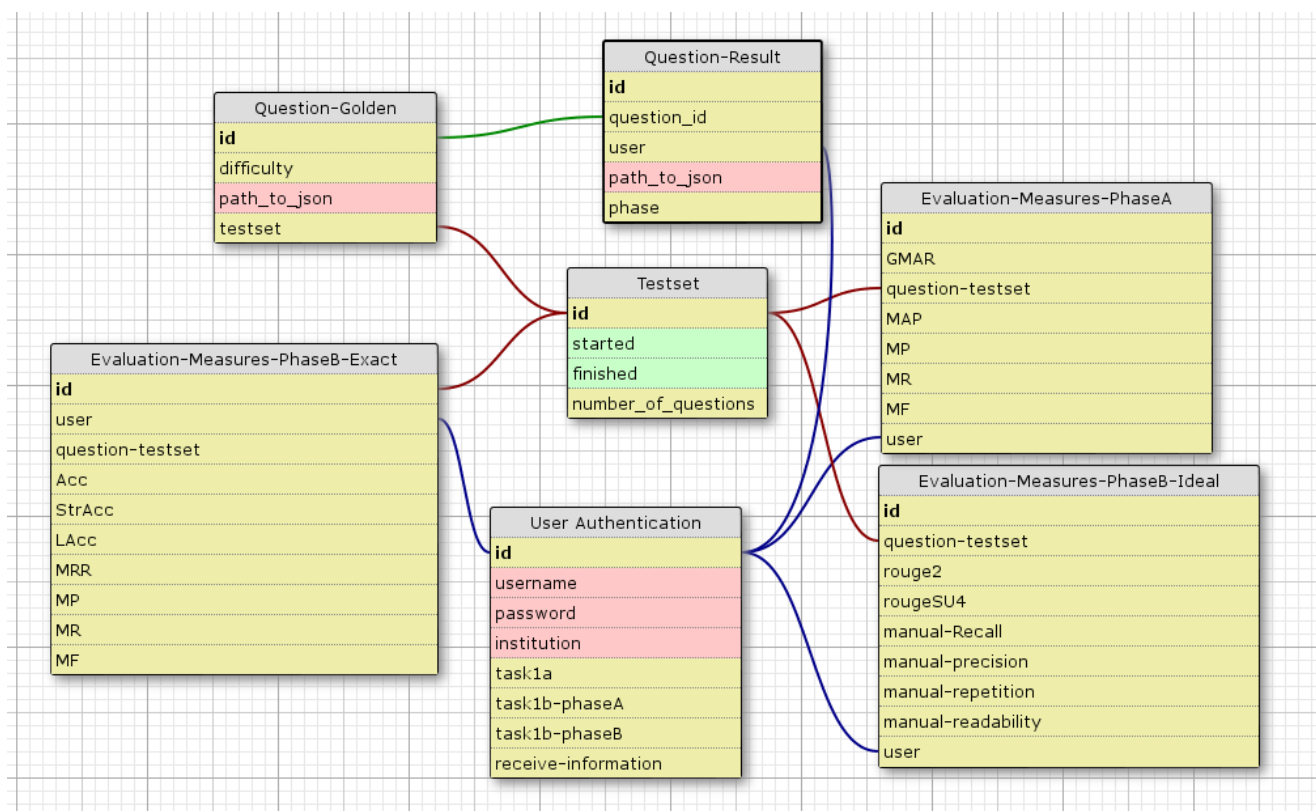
Question-Result
id
question_id
user
path_to_json
phase

Question-Golden
id
difficulty
path_to_json
testset

Evaluation-Measures-PhaseA
id
GMAR
question-testset
MAP
MP
MR
MF
user

Testset
id
started
finished
number_of_questions

Evaluation-Measures-PhaseB-Exact
id
user
question-testset
Acc
StrAcc
LAcc
MRR
MP
MR
MF

User Authentication
id
username
password
institution
task1a
task1b-phaseA
task1b-phaseB
receive-information

Evaluation-Measures-PhaseB-Ideal
id
question-testset
rouge2
rougeSU4
manual-Recall
manual-precision
manual-repetition
manual-readability
user